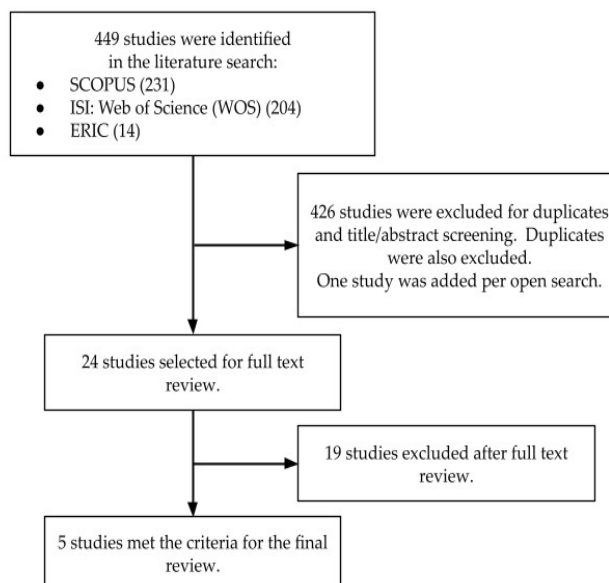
449 studies were identified in the literature search:

- SCOPUS (231)
- ISI: Web of Science (WOS) (204)
- ERIC (14)

426 studies were excluded for duplicates and title/abstract screening. Duplicates were also excluded.
One study was added per open search.

24 studies selected for full text review.

19 studies excluded after full text review.

5 studies met the criteria for the final review.